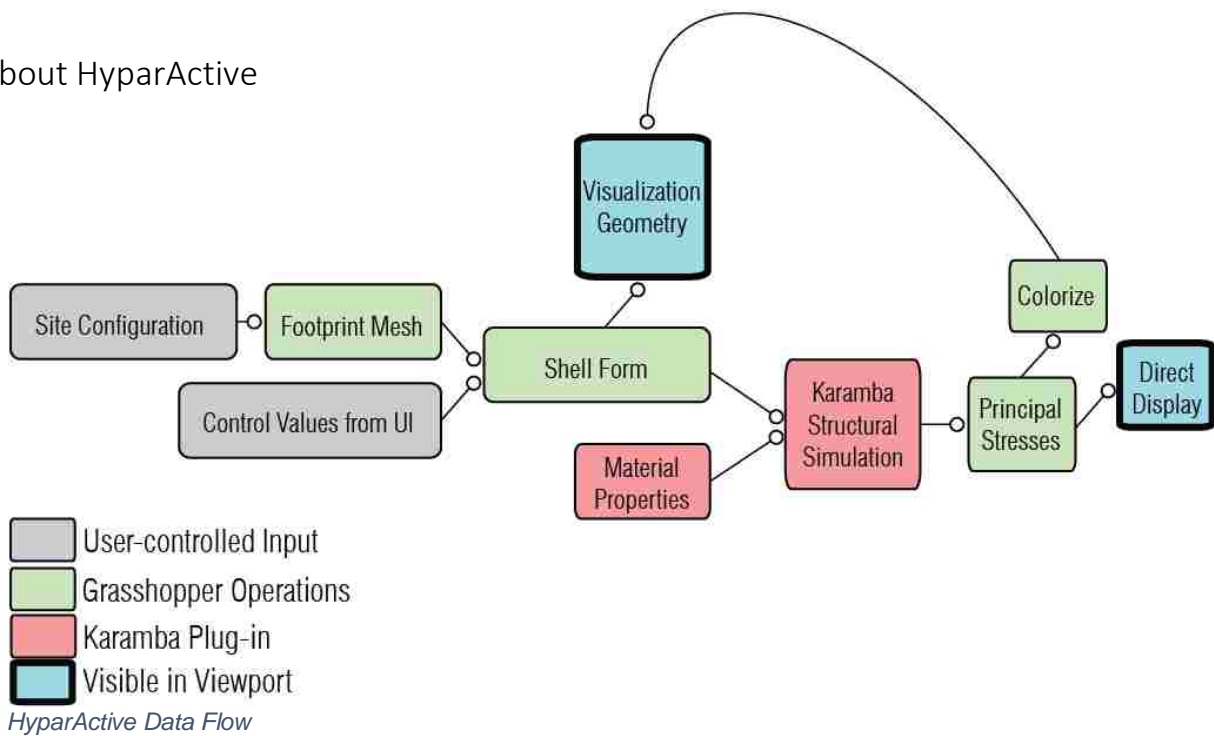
bout HyparActive

Visualization Geometry

Site Configuration

Footprint Mesh

Shell Form

Colorize

Control Values from UI

Material Properties

Karamba Structural Simulation

Principal Stresses

Direct Display

User-controlled Input
Grasshopper Operations
Karamba Plug-in
Visible in Viewport

HyparActive Data Flow